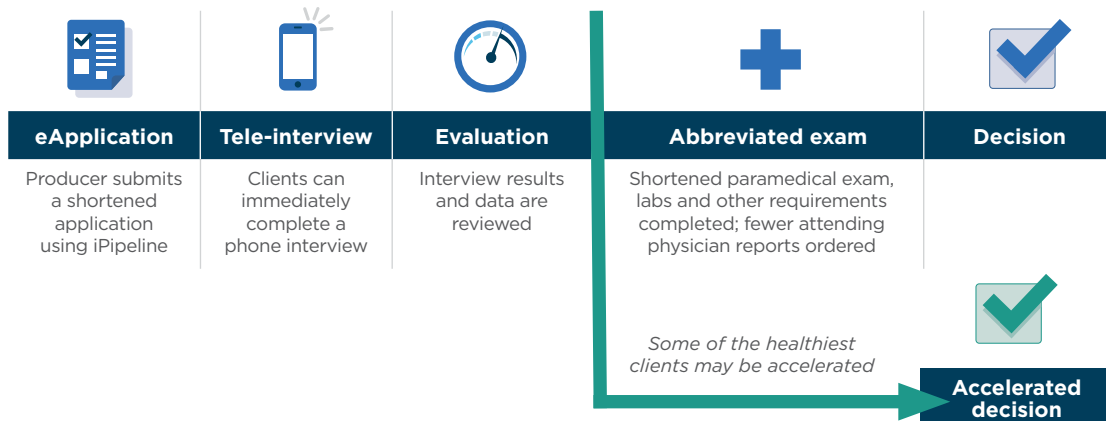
eApplication

Producer submits a shortened application using iPipeline

Tele-interview

Clients can immediately complete a phone interview

Evaluation

Interview results and data are reviewed

Abbreviated exam

Shortened paramedical exam, labs and other requirements completed; fewer attending physician reports ordered

Decision

Some of the healthiest clients may be accelerated

Accelerated decision